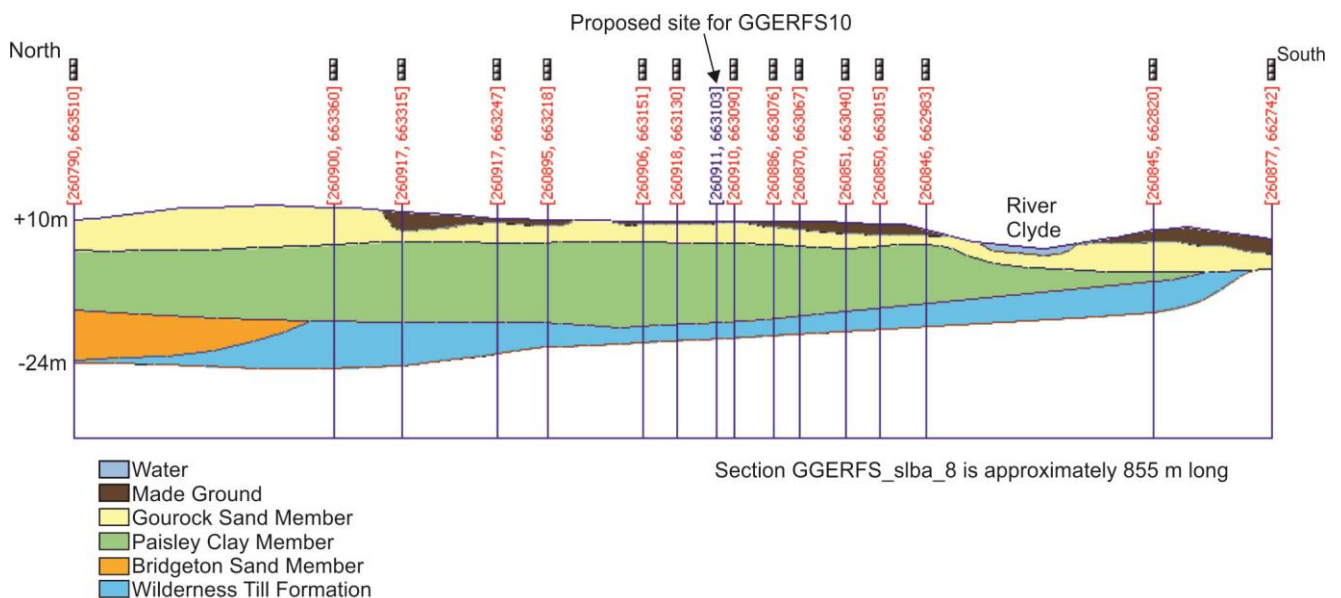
Proposed site for GGERFS10

North

South

[260790, 663510]

[260900, 663360]

[260917, 663315]

[260917, 663247]

[260895, 663218]

[260906, 663151]

[260918, 663130]

[260911, 663103]

[260910, 663090]

[260886, 663076]

[260870, 663067]

[260851, 663040]

[260850, 663015]

[260846, 662983]

[260845, 662820]

[260877, 662742]

+10m

-24m

River Clyde

Water
Made Ground
Gourock Sand Member
Paisley Clay Member
Bridgeton Sand Member
Wilderness Till Formation

Section GGERFS_slba_8 is approximately 855 m long